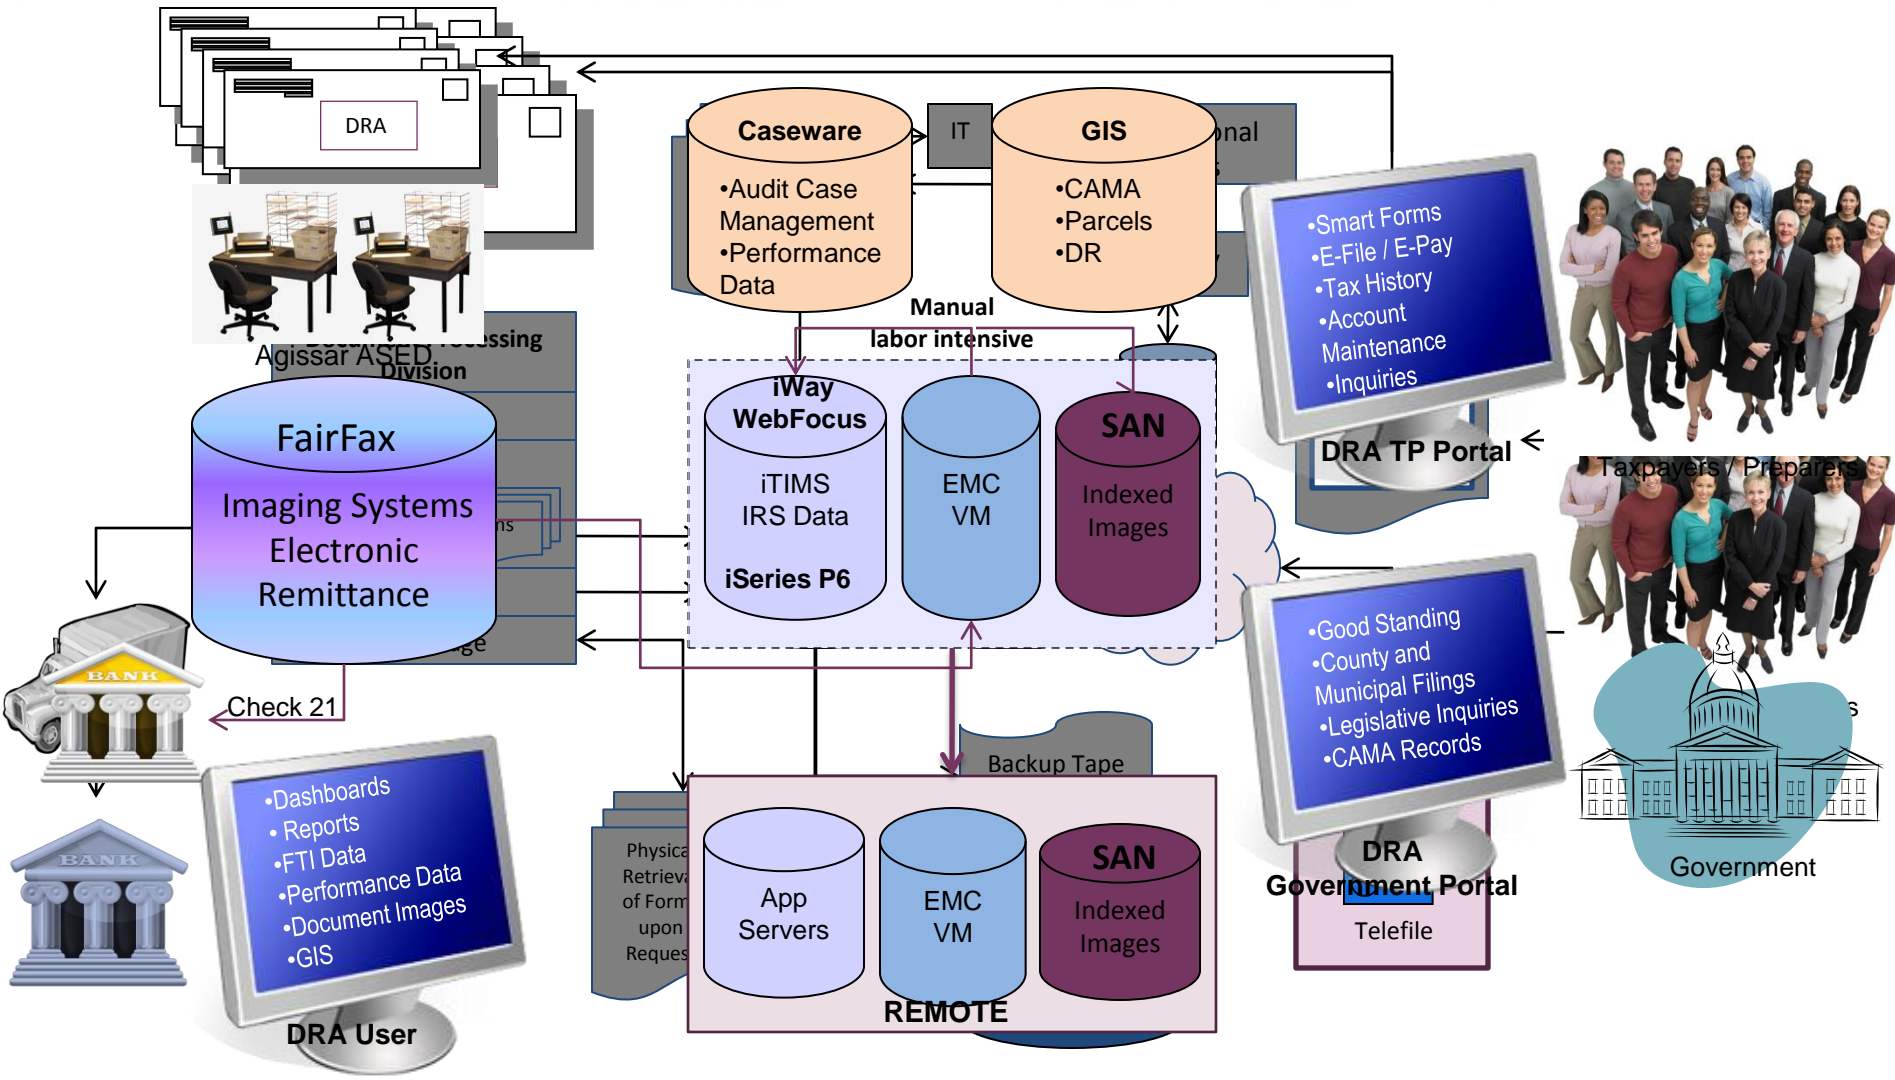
DRA

Caseware
•Audit Case Management
•Performance Data

IT

GIS
•CAMA
•Parcels
•DR

onal

Manual labor intensive

•Smart Forms
•E-File / E-Pay
•Tax History
•Account Maintenance
•Inquiries

DRA TP Portal

Taxpayers / Preparers

Agissar ASED
ocessing
Division

FairFax
Imaging Systems
Electronic
Remittance

ns

ge

iWay WebFocus
iTIMS
IRS Data
iSeries P6

EMC VM

SAN
Indexed Images

•Good Standing
•County and Municipal Filings
•Legislative Inquiries
•CAMA Records

s

Government

DRA
Government Portal

Telefile

BANK

Check 21

BANK

•Dashboards
• Reports
•FTI Data
•Performance Data
•Document Images
•GIS

DRA User

Backup Tape

Physica
Retriev
of Form
upon
Reques

App Servers

EMC VM

SAN
Indexed Images

REMOTE